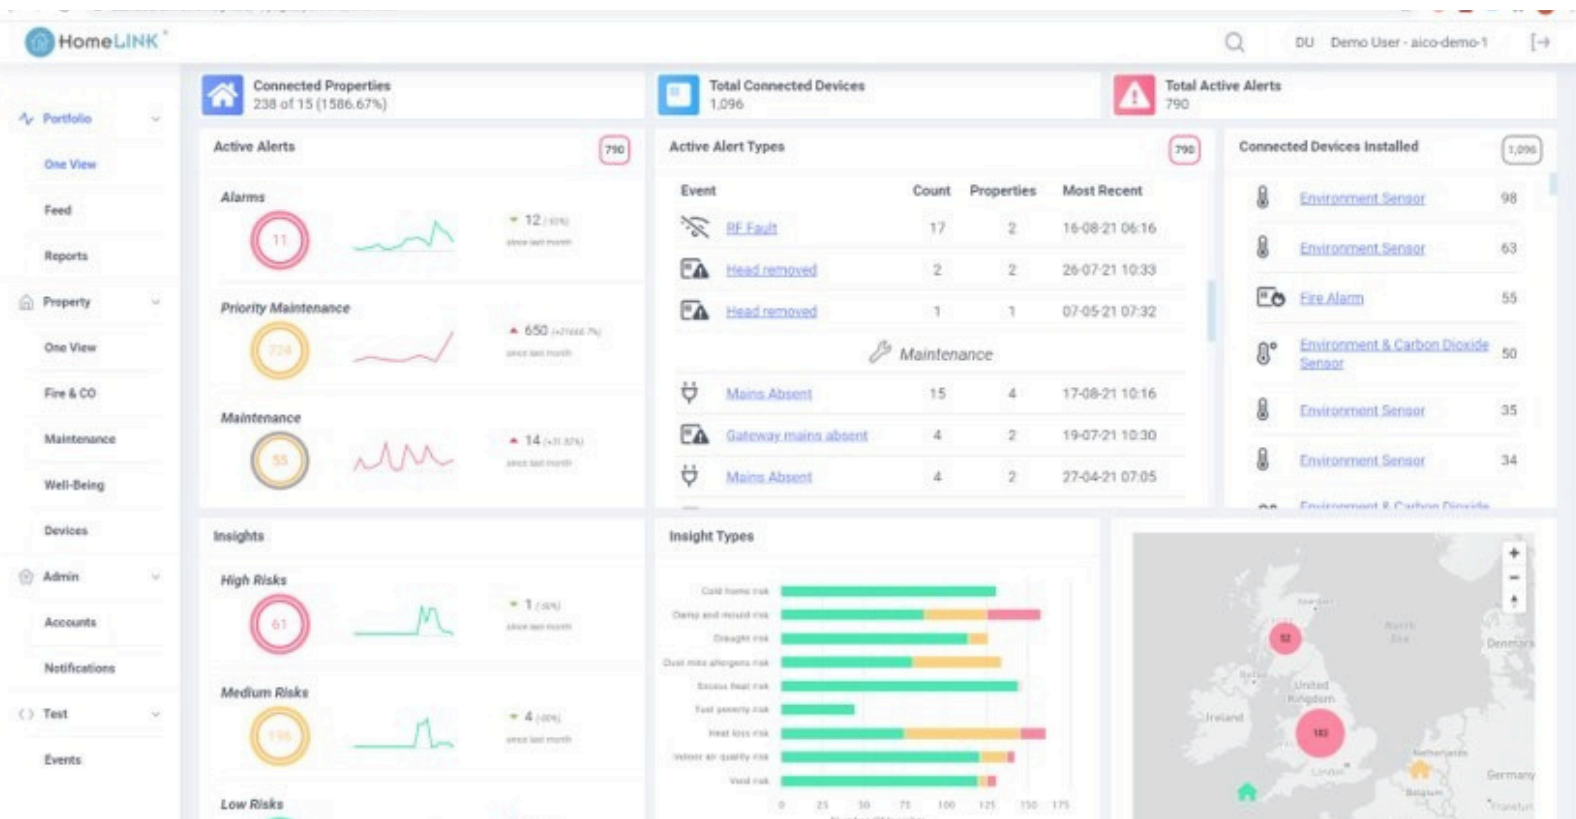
HomeLINK

DU Demo User - aico-demo-1

Portfolio
One View
Feed
Reports
Property
One View
Fire & CO
Maintenance
Well-Being
Devices
Admin
Accounts
Notifications
Test
Events

Connected Properties
238 of 15 (1586.67%)

Total Connected Devices
1,096

Total Active Alerts
790

Active Alerts 790

Alarms
11
12 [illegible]
since last month

Priority Maintenance
724
650 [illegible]
since last month

Maintenance
55
14 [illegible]
since last month

Active Alert Types 790

| Event | Count | Properties | Most Recent |
|---|---|---|---|
| RF Fault | 17 | 2 | 16-08-21 06:16 |
| Head removed | 2 | 2 | 26-07-21 10:33 |
| Head removed | 1 | 1 | 07-05-21 07:32 |
| Maintenance | | | |
| Mains Absent | 15 | 4 | 17-08-21 10:16 |
| Gateway mains absent | 4 | 2 | 19-07-21 10:30 |
| Mains Absent | 4 | 2 | 27-04-21 07:05 |

Connected Devices Installed 1,096

| | |
|---|---|
| Environment Sensor | 98 |
| Environment Sensor | 63 |
| Fire Alarm | 55 |
| Environment & Carbon Dioxide Sensor | 50 |
| Environment Sensor | 35 |
| Environment Sensor | 34 |
| Environment & Carbon Dioxide | |

Insights

High Risks
61
1 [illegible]
since last month

Medium Risks
196
4 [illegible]
since last month

Low Risks

Insight Types

Cold home risk
Damp and mould risk
Draught risk
Dust mite allergens risk
Excess heat risk
Fuel poverty risk
Heat loss risk
Indoor air quality risk
Void risk

0 25 50 75 100 125 150 175

52
183
United Kingdom
Ireland
North Sea
Denmark
Netherlands
Germany
Belgium
London